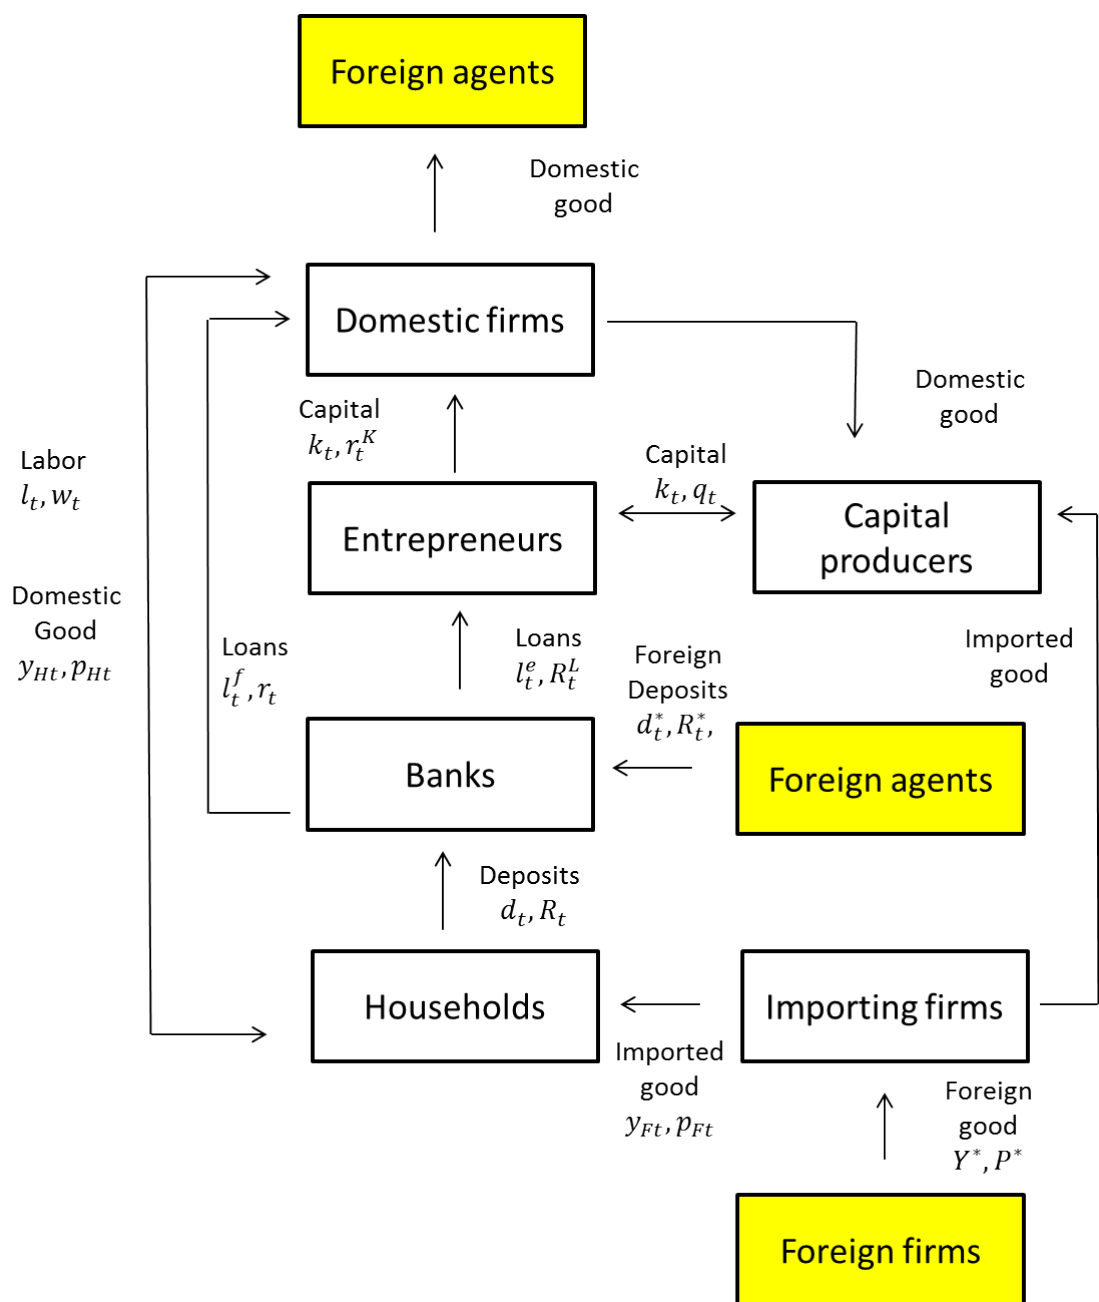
Foreign agents

Domestic good

Domestic firms

Domestic good

Capital $k_t, r_t^K$

Labor $l_t, w_t$

Capital $k_t, q_t$

Entrepreneurs

Capital producers

Domestic Good $y_{Ht}, p_{Ht}$

Loans $l_t^f, r_t$

Loans $l_t^e, R_t^L$

Foreign Deposits $d_t^*, R_t^*,$

Imported good

Banks

Foreign agents

Deposits $d_t, R_t$

Households

Importing firms

Imported good $y_{Ft}, p_{Ft}$

Foreign good $Y^*, P^*$

Foreign firms